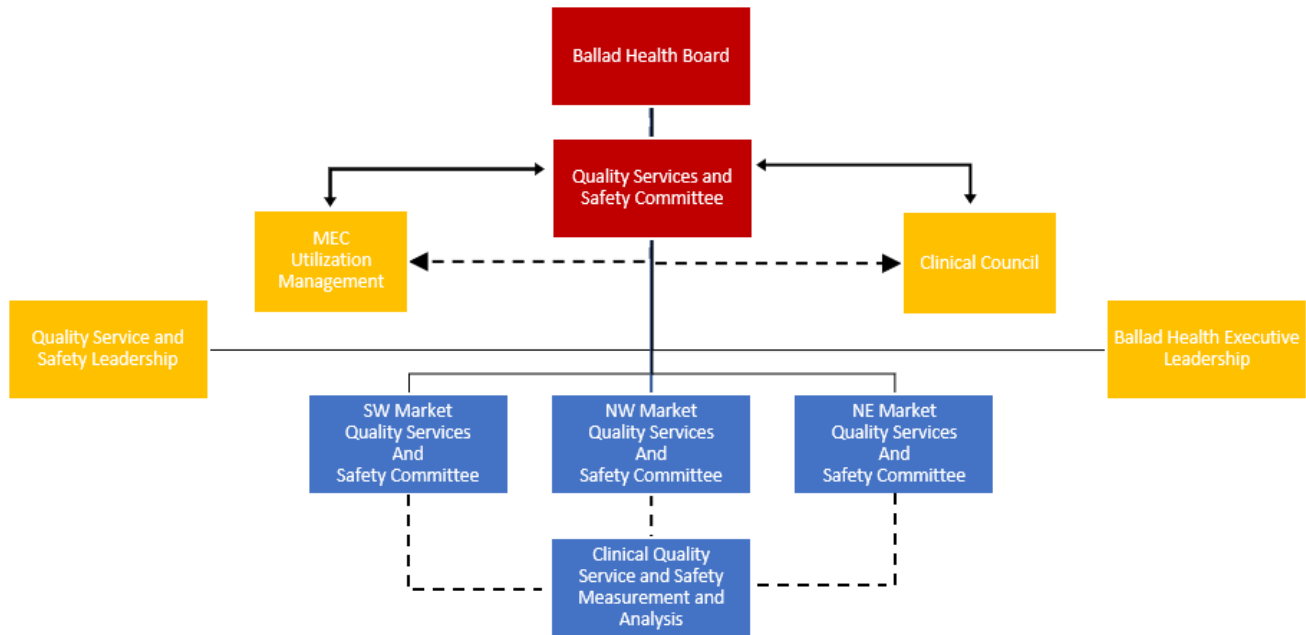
Ballad Health Board

Quality Services and Safety Committee

MEC Utilization Management

Clinical Council

Quality Service and Safety Leadership

Ballad Health Executive Leadership

SW Market Quality Services And Safety Committee

NW Market Quality Services And Safety Committee

NE Market Quality Services And Safety Committee

Clinical Quality Service and Safety Measurement and Analysis